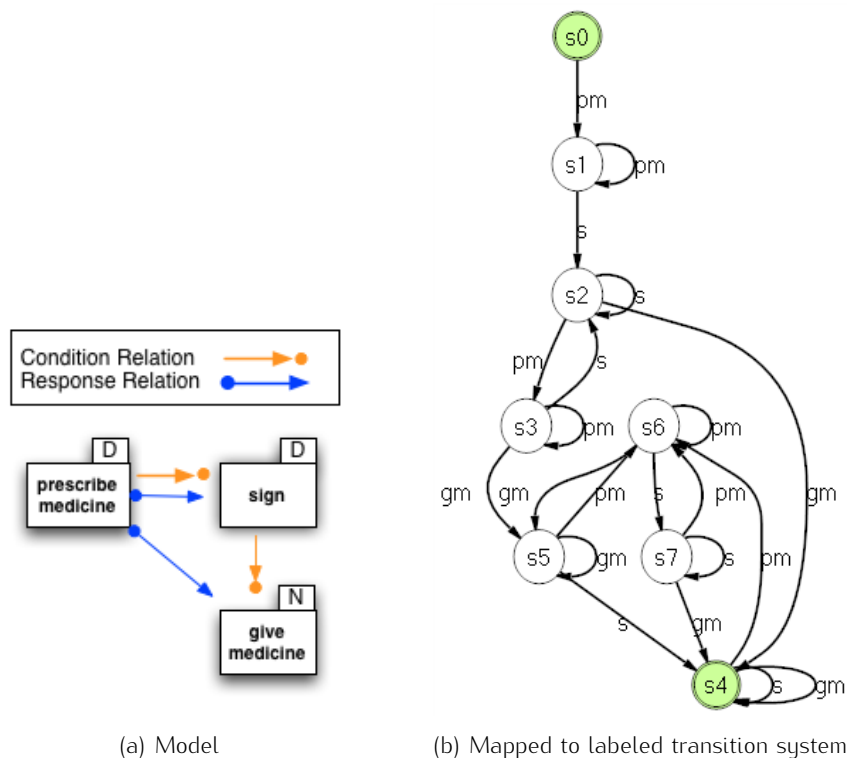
Condition Relation
Response Relation

D
prescribe medicine

D
sign

N
give medicine

(a) Model

s0
pm
s1
pm
s
s2
s
pm
s
gm
s3
pm
s6
pm
gm
gm
pm
s
pm
gm
s5
gm
s7
s
pm
s
gm
s4
s
gm

(b) Mapped to labeled transition system